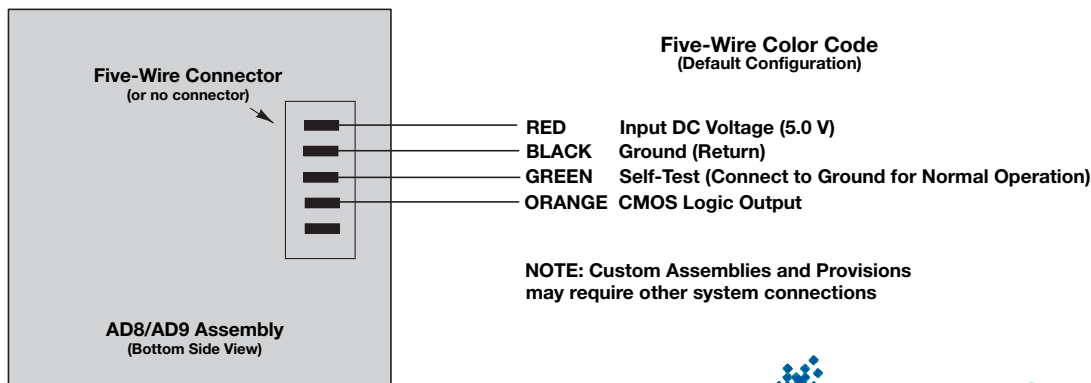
Five-Wire Connector
(or no connector)

AD8/AD9 Assembly
(Bottom Side View)

Five-Wire Color Code
(Default Configuration)

RED Input DC Voltage (5.0 V)
BLACK Ground (Return)
GREEN Self-Test (Connect to Ground for Normal Operation)
ORANGE CMOS Logic Output

NOTE: Custom Assemblies and Provisions may require other system connections